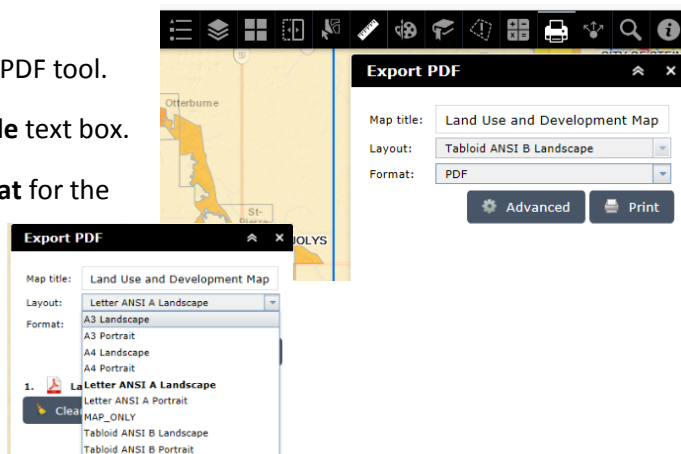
PDF tool.

le text box.

at for the

Otterburne

St-Pierre

OLYS

Export PDF

Map title: Land Use and Development Map

Layout: Tabloid ANSI B Landscape

Format: PDF

Advanced Print

Export PDF

Map title: Land Use and Development Map

Layout: Letter ANSI A Landscape

Format:

A3 Landscape
A3 Portrait
A4 Landscape
A4 Portrait
Letter ANSI A Landscape
Letter ANSI A Portrait
MAP_ONLY
Tabloid ANSI B Landscape
Tabloid ANSI B Portrait

1. La

Clea